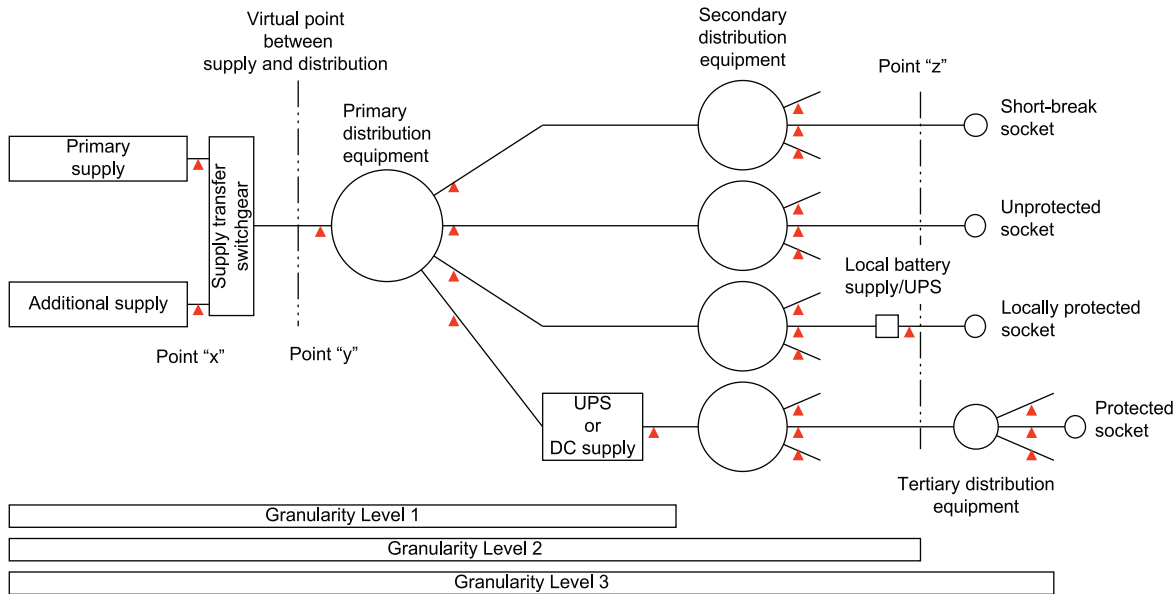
Virtual point between supply and distribution

Secondary distribution equipment

Point “z”

Primary distribution equipment

Primary supply

Supply transfer switchgear

Additional supply

Point “x”

Point “y”

Short-break socket

Unprotected socket

Local battery supply/UPS

Locally protected socket

UPS or DC supply

Protected socket

Tertiary distribution equipment

Granularity Level 1

Granularity Level 2

Granularity Level 3